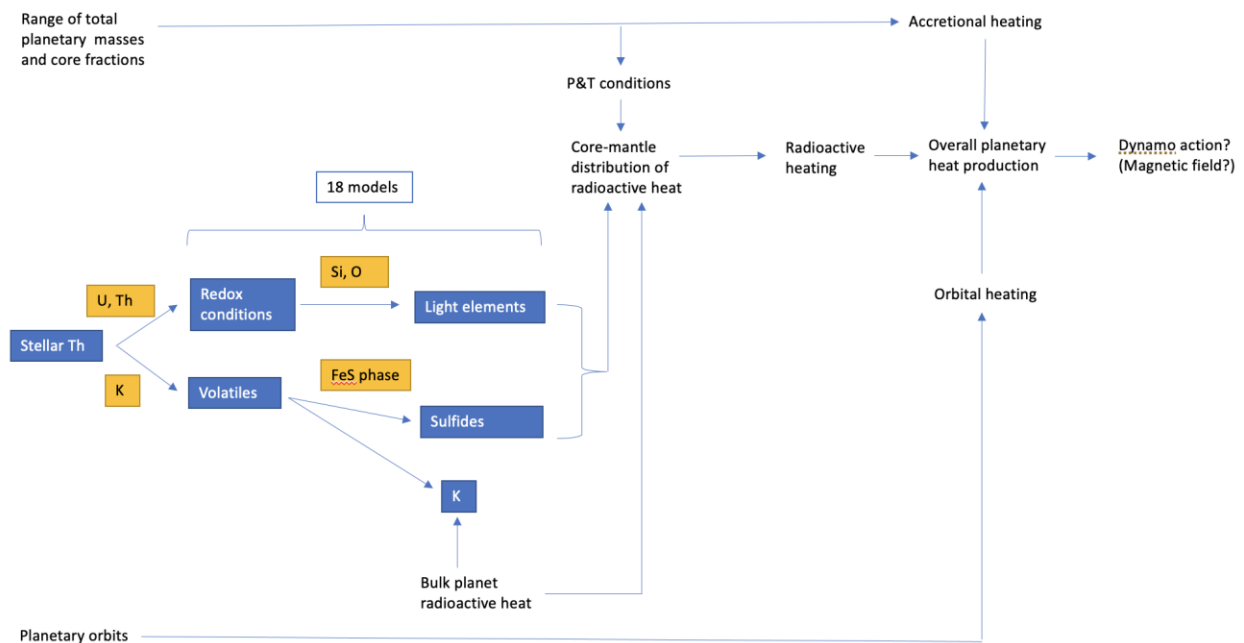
Range of total planetary masses and core fractions

Accretional heating

P&T conditions

Core-mantle distribution of radioactive heat

Radioactive heating

Overall planetary heat production

Dynamo action? (Magnetic field?)

18 models

Si, O

U, Th

Redox conditions

Light elements

Stellar Th

K

Volatiles

FeS phase

Sulfides

K

Orbital heating

Bulk planet radioactive heat

Planetary orbits